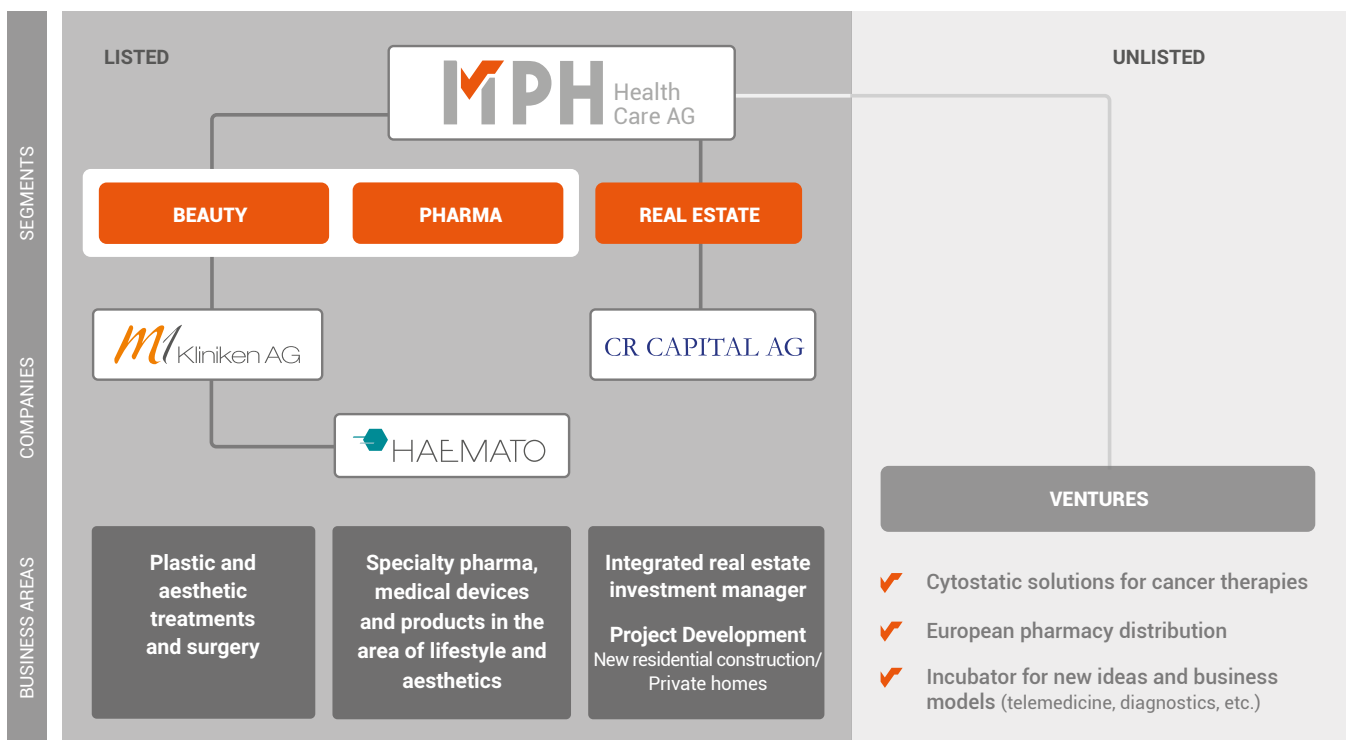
SEGMENTS

COMPANIES

BUSINESS AREAS

LISTED

MPH Health Care AG

UNLISTED

BEAUTY

PHARMA

REAL ESTATE

M1 Kliniken AG

CR CAPITAL AG

HAEMATO

VENTURES

Plastic and aesthetic treatments and surgery

Specialty pharma, medical devices and products in the area of lifestyle and aesthetics

Integrated real estate investment manager

Project Development
New residential construction/ Private homes

Cytostatic solutions for cancer therapies

European pharmacy distribution

Incubator for new ideas and business models (telemedicine, diagnostics, etc.)